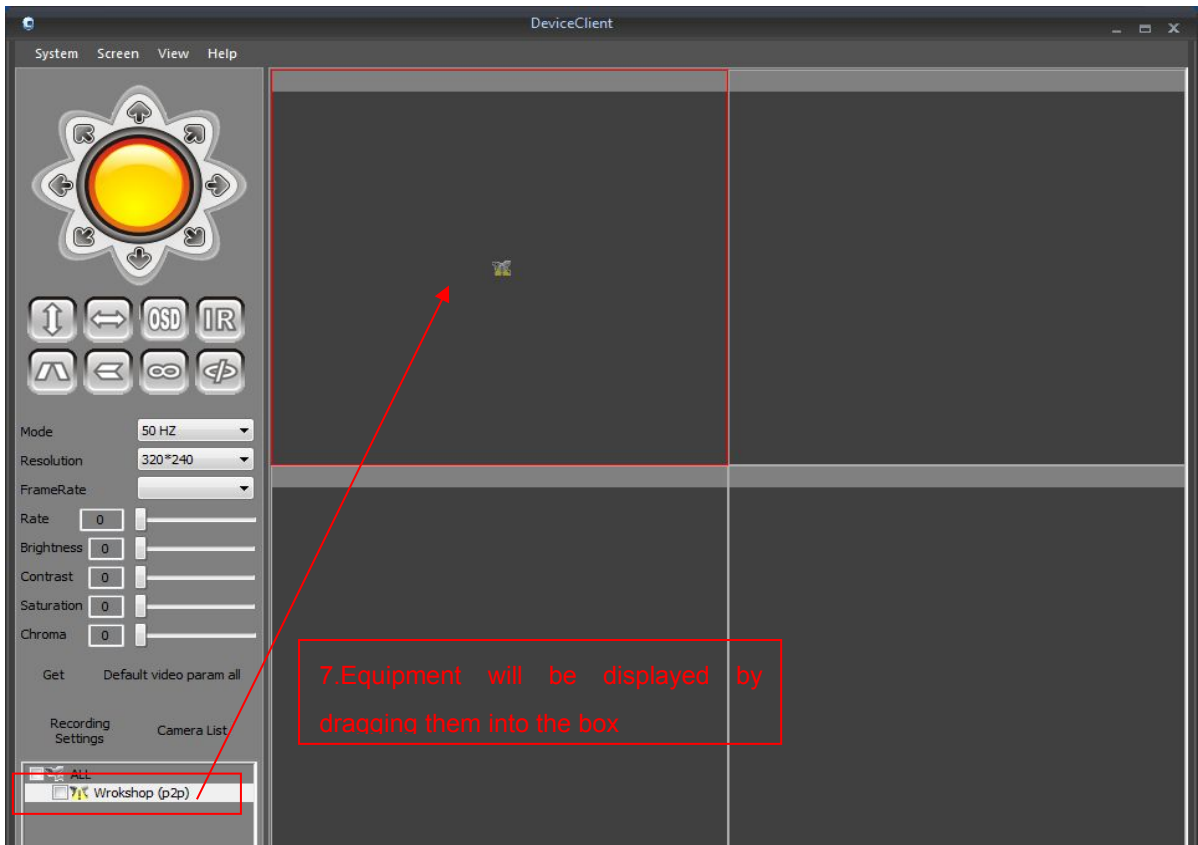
DeviceClient

System Screen View Help

OSD IR

Mode 50 HZ
Resolution 320*240
FrameRate
Rate 0
Brightness 0
Contrast 0
Saturation 0
Chroma 0

Get Default video param all

Recording Settings Camera List

ALL
Wrokshop (p2p)

7.Equipment will be displayed by dragging them into the box